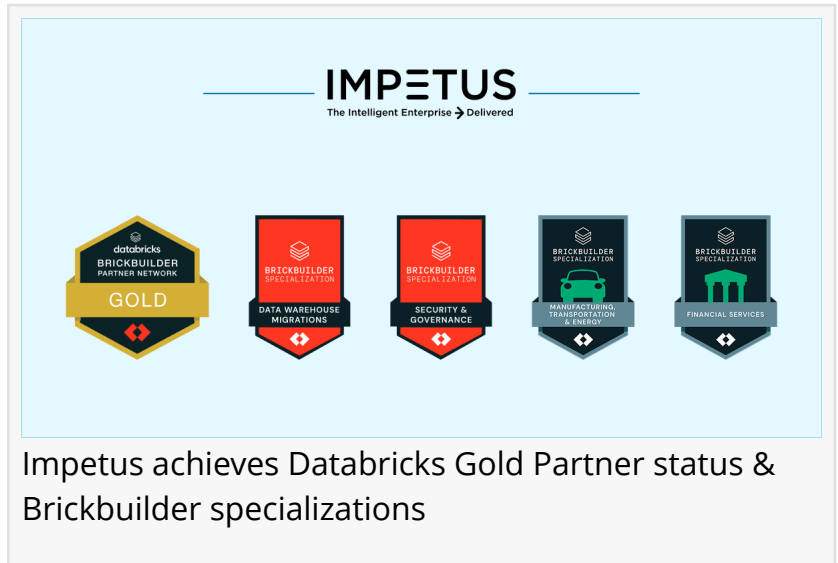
IMPETUS
The Intelligent Enterprise Delivered

databricks
BRICKBUILDER
PARTNER NETWORK
GOLD

BRICKBUILDER
SPECIALIZATION
DATA WAREHOUSE MIGRATIONS

BRICKBUILDER
SPECIALIZATION
SECURITY & GOVERNANCE

BRICKBUILDER
SPECIALIZATION
MANUFACTURING, TRANSPORTATION & ENERGY

BRICKBUILDER
SPECIALIZATION
FINANCIAL SERVICES

Impetus achieves Databricks Gold Partner status & Brickbuilder specializations